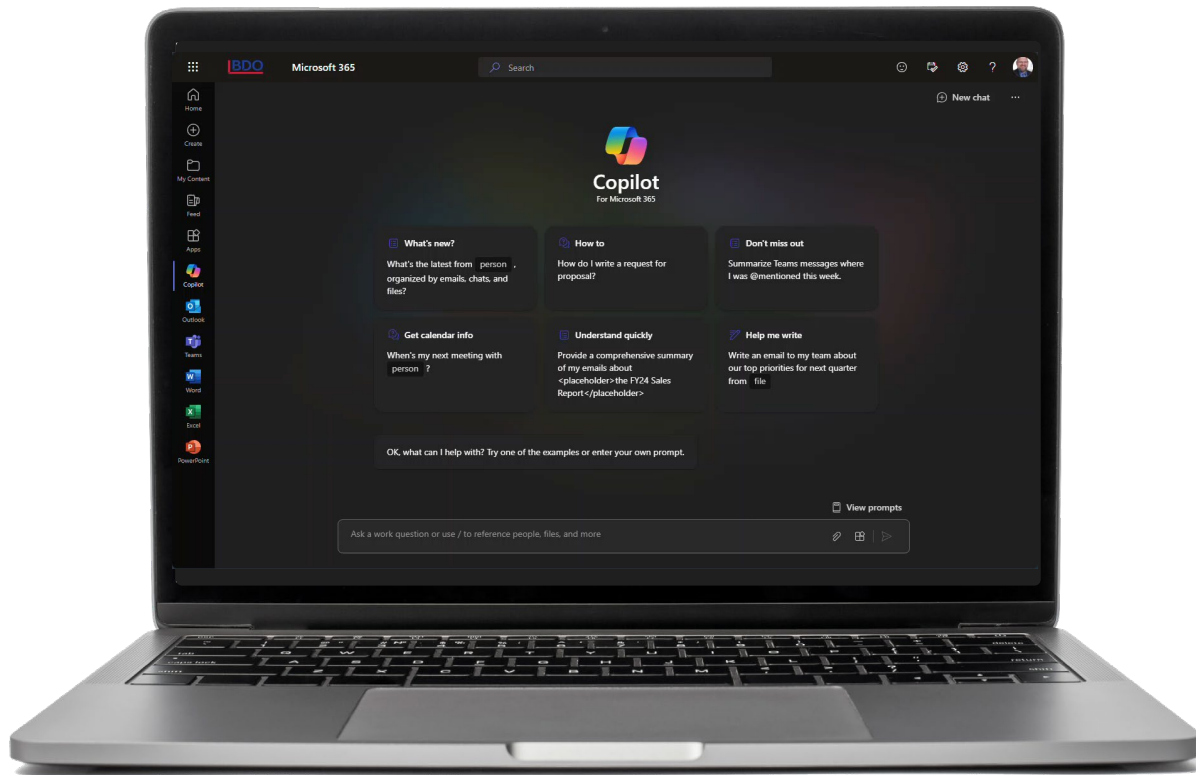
BDO Microsoft 365

Search

Home
Create
My Content
Feed
Apps
Copilot
Outlook
Teams
Word
Excel
PowerPoint

New chat ···

Copilot
For Microsoft 365

What's new?
What's the latest from person, organized by emails, chats, and files?

How to
How do I write a request for proposal?

Don't miss out
Summarize Teams messages where I was @mentioned this week.

Get calendar info
When's my next meeting with person ?

Understand quickly
Provide a comprehensive summary of my emails about <placeholder>the FY24 Sales Report</placeholder>

Help me write
Write an email to my team about our top priorities for next quarter from file

OK, what can I help with? Try one of the examples or enter your own prompt.

View prompts

Ask a work question or use / to reference people, files, and more